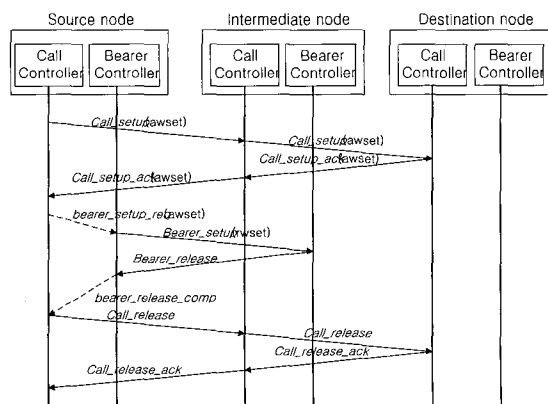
Source node

Call Controller

Bearer Controller

Intermediate node

Call Controller

Bearer Controller

Destination node

Call Controller

Bearer Controller

Call_setup(awset)

Call_setup(awset)

Call_setup_ack(awset)

Call_setup_ack(awset)

bearer_setup_re(awset)

Bearer_setup(rwset)

Bearer_release

bearer_release_comp

Call_release

Call_release

Call_release_ack

Call_release_ack